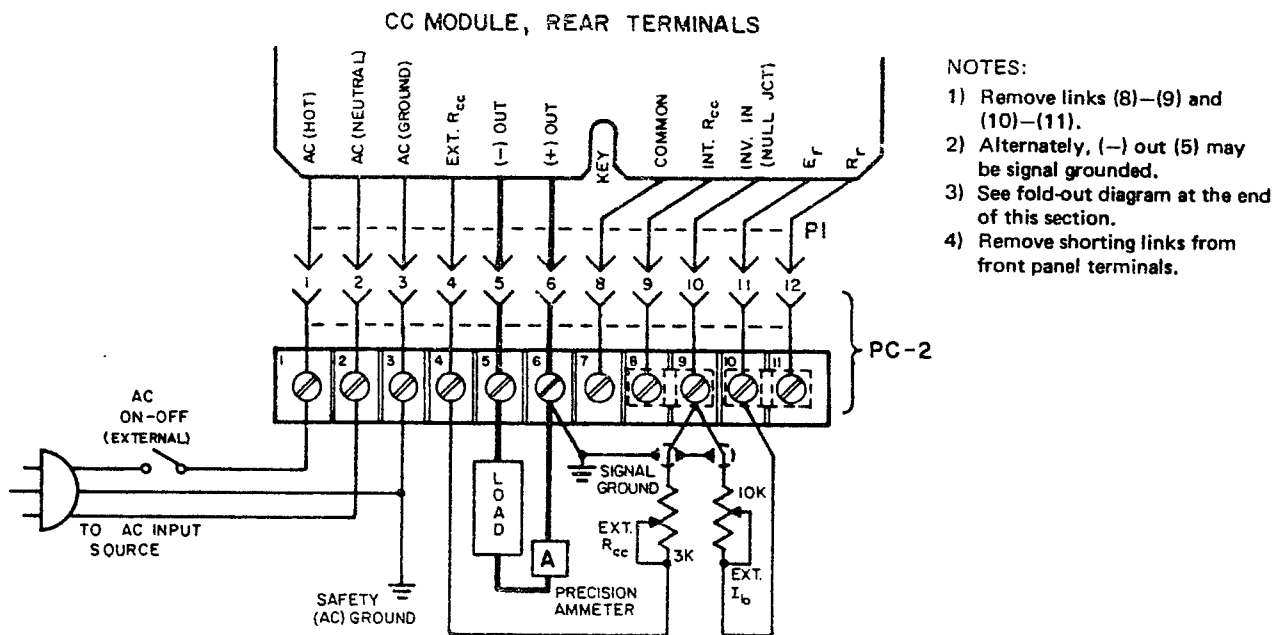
CC MODULE, REAR TERMINALS

AC (HOT)
AC (NEUTRAL)
AC (GROUND)
EXT. $R_{cc}$
(–) OUT
(+) OUT
KEY
COMMON
INT. $R_{cc}$
INV. IN (NULL JCT)
$E_r$
$R_r$

P1

1 2 3 4 5 6 8 9 10 11 12

1 2 3 4 5 6 7 8 9 10 11

PC-2

NOTES:
1) Remove links (8)–(9) and (10)–(11).
2) Alternately, (–) out (5) may be signal grounded.
3) See fold-out diagram at the end of this section.
4) Remove shorting links from front panel terminals.

AC ON-OFF (EXTERNAL)

TO AC INPUT SOURCE

SAFETY (AC) GROUND

LOAD

A

PRECISION AMMETER

SIGNAL GROUND

EXT. $R_{cc}$

3K

10K

EXT. $I_b$